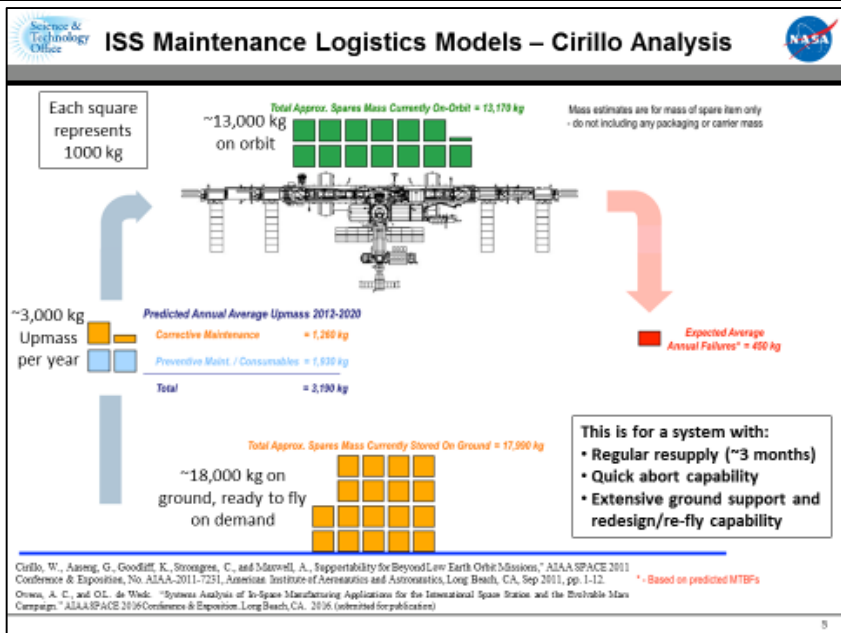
Science & Technology Office

ISS Maintenance Logistics Models – Cirillo Analysis

NASA

Each square represents 1000 kg

Total Approx. Spares Mass Currently On-Orbit = 13,170 kg

~13,000 kg on orbit

Mass estimates are for mass of spare item only - do not including any packaging or carrier mass

~3,000 kg Upmass per year

Predicted Annual Average Upmass 2012-2020

Corrective Maintenance = 1,260 kg

Preventive Maint. / Consumables = 1,930 kg

Total = 3,190 kg

Expected Average Annual Failures* = 450 kg

Total Approx. Spares Mass Currently Stored On Ground = 17,990 kg

~18,000 kg on ground, ready to fly on demand

This is for a system with:
• Regular resupply (~3 months)
• Quick abort capability
• Extensive ground support and redesign/re-fly capability

Cirillo, W., Aaseng, G., Goodliff, K., Stromgren, C., and Maxwell, A., Supportability for Beyond Low Earth Orbit Missions," AIAA SPACE 2011 Conference & Exposition, No. AIAA-2011-7231, American Institute of Aeronautics and Astronautics, Long Beach, CA, Sep 2011, pp. 1-12.

* - Based on predicted MTBFs

Owens, A. C., and O.L. de Weck. "Systems Analysis of In-Space Manufacturing Applications for the International Space Station and the Evolvable Mars Campaign." AIAA SPACE 2016 Conference & Exposition, Long Beach, CA. 2016. (submitted for publication)

5